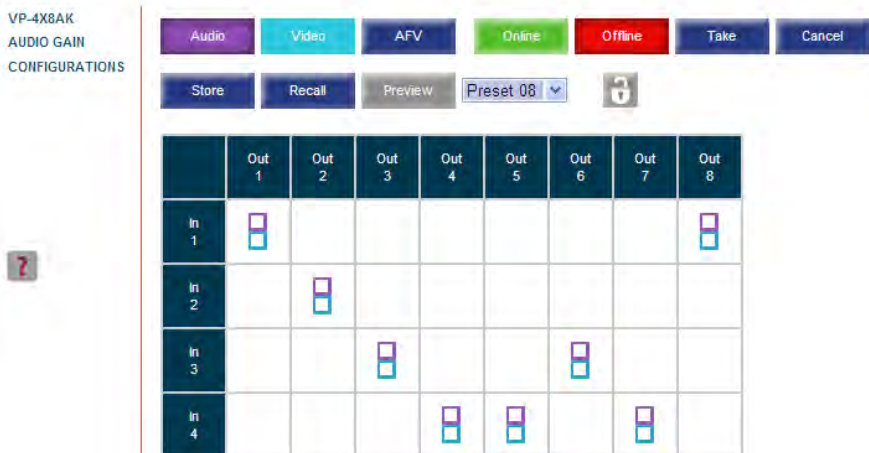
VP-4X8AK
AUDIO GAIN
CONFIGURATIONS

?

Audio Video AFV Online Offline Take Cancel

Store Recall Preview Preset 08

|  | Out 1 | Out 2 | Out 3 | Out 4 | Out 5 | Out 6 | Out 7 | Out 8 |
|---|---|---|---|---|---|---|---|---|
| In 1 |  |  |  |  |  |  |  |  |
| In 2 |  |  |  |  |  |  |  |  |
| In 3 |  |  |  |  |  |  |  |  |
| In 4 |  |  |  |  |  |  |  |  |